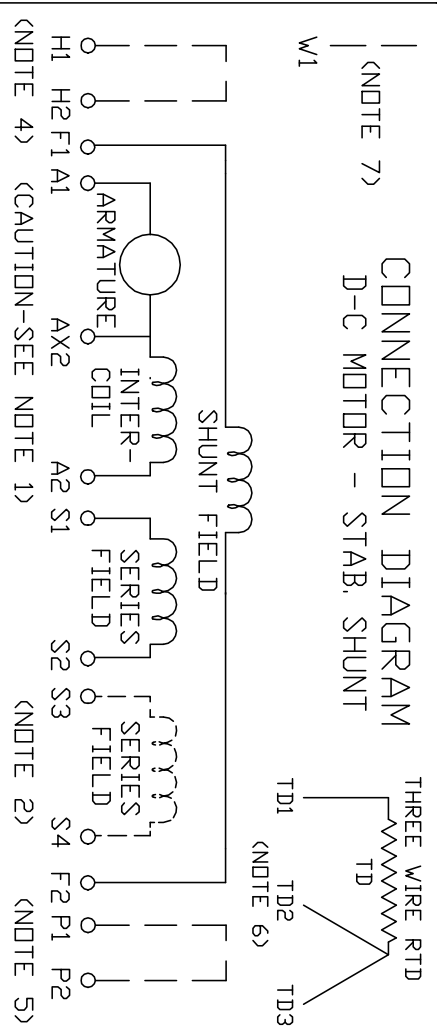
CONNECTION DIAGRAM
D-C MOTOR - STAB. SHUNT

W1
(NOTE 7)

THREE WIRE RTD
TD
TD1
TD2
TD3
(NOTE 6)

SHUNT FIELD
ARMATURE
INTER-COIL
SERIES FIELD
SERIES FIELD

H1 H2 F1 A1
AX2
A2 S1
S2 S3
S4 F2 P1 P2

(NOTE 4) (CAUTION-SEE NOTE 1) (NOTE 2) (NOTE 5)